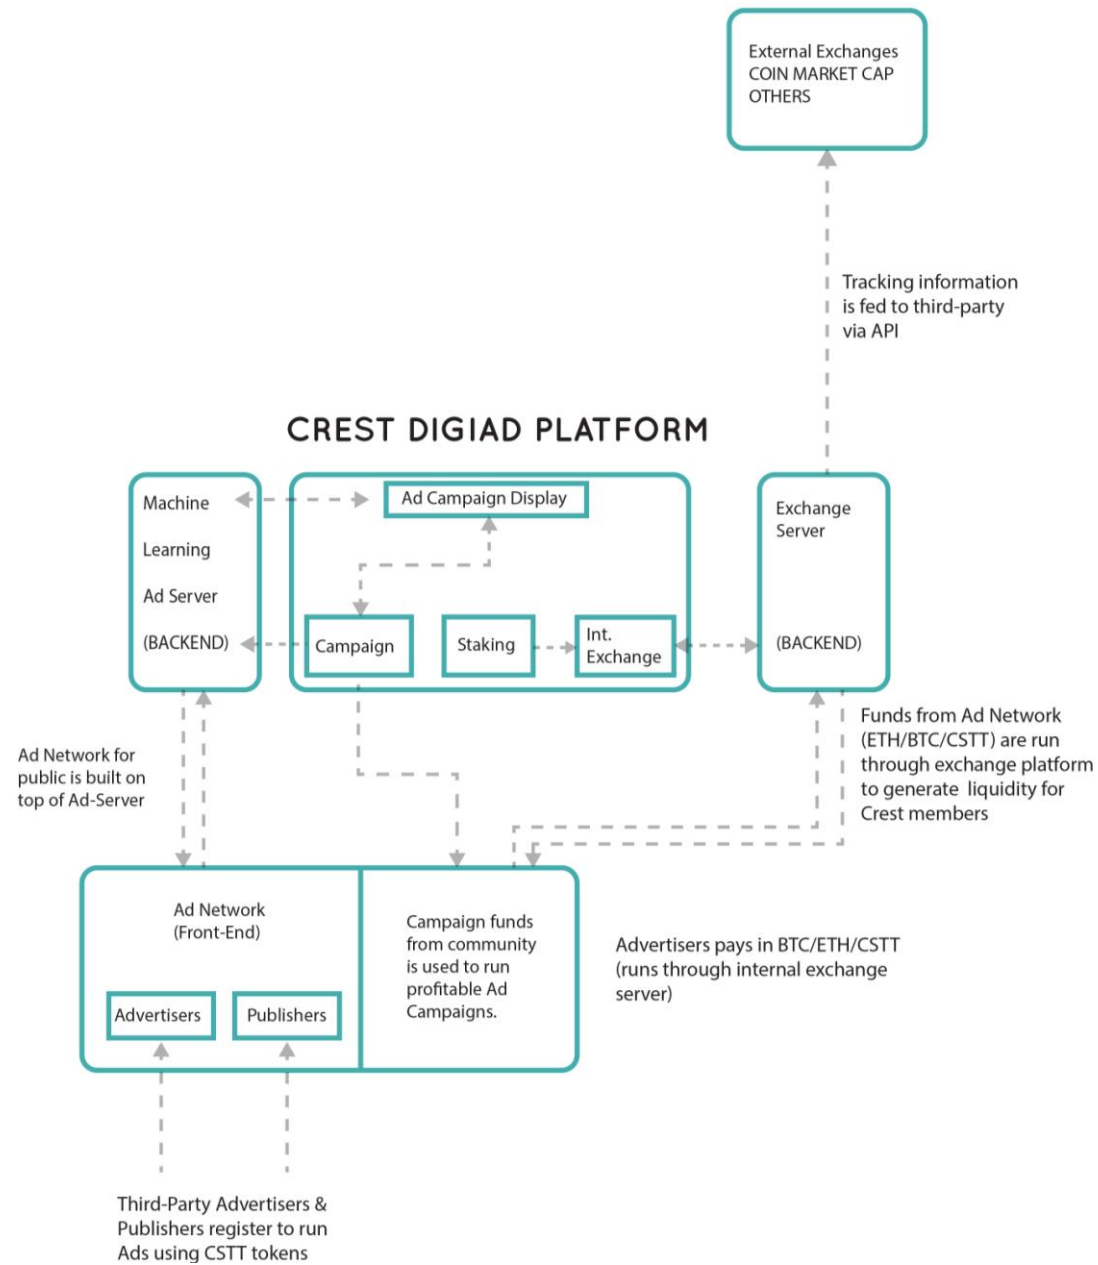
External Exchanges
COIN MARKET CAP
OTHERS

Tracking information is fed to third-party via API

CREST DIGIAD PLATFORM

Machine

Learning

Ad Server

(BACKEND)

Ad Campaign Display

Campaign

Staking

Int. Exchange

Exchange Server

(BACKEND)

Funds from Ad Network (ETH/BTC/CSTT) are run through exchange platform to generate liquidity for Crest members

Ad Network for public is built on top of Ad-Server

Ad Network (Front-End)

Advertisers

Publishers

Campaign funds from community is used to run profitable Ad Campaigns.

Advertisers pays in BTC/ETH/CSTT (runs through internal exchange server)

Third-Party Advertisers & Publishers register to run Ads using CSTT tokens